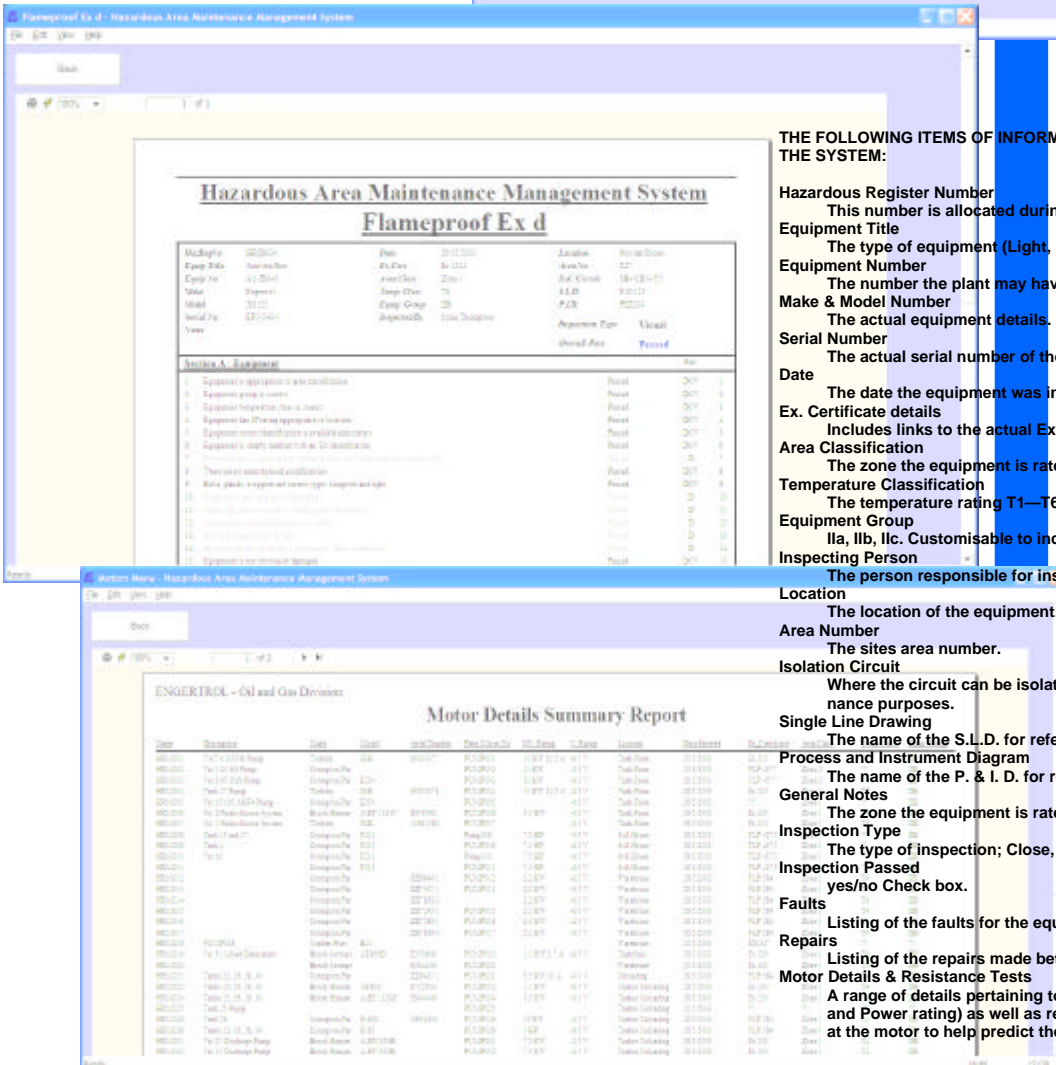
Flameproof Ex d - Hazardous Area Maintenance Management System
File Edit View Help
Back
100% 1 of 1

Hazardous Area Maintenance Management System
Flameproof Ex d

Section A - Equipment

THE FOLLOWING ITEMS OF INFORM
THE SYSTEM:

Hazardous Register Number
This number is allocated durin
Equipment Title
The type of equipment (Light,
Equipment Number
The number the plant may hav
Make & Model Number
The actual equipment details.
Serial Number
The actual serial number of th
Date
The date the equipment was in
Ex. Certificate details
Includes links to the actual Ex
Area Classification
The zone the equipment is rat
Temperature Classification
The temperature rating T1—T6
Equipment Group
IIa, IIb, IIc. Customisable to in
Inspecting Person
The person responsible for ins
Location
The location of the equipment
Area Number
The sites area number.
Isolation Circuit
Where the circuit can be isola
nance purposes.
Single Line Drawing
The name of the S.L.D. for ref
Process and Instrument Diagram
The name of the P. & I. D. for
General Notes
The zone the equipment is rat
Inspection Type
The type of inspection; Close,
Inspection Passed
yes/no Check box.
Faults
Listing of the faults for the eq
Repairs
Listing of the repairs made be
Motor Details & Resistance Tests
A range of details pertaining t
and Power rating) as well as r
at the motor to help predict th

Motors Menu - Hazardous Area Maintenance Management System
File Edit View Help
Back
100% 1 of 2

ENGERTROL - Oil and Gas Division
Motor Details Summary Report